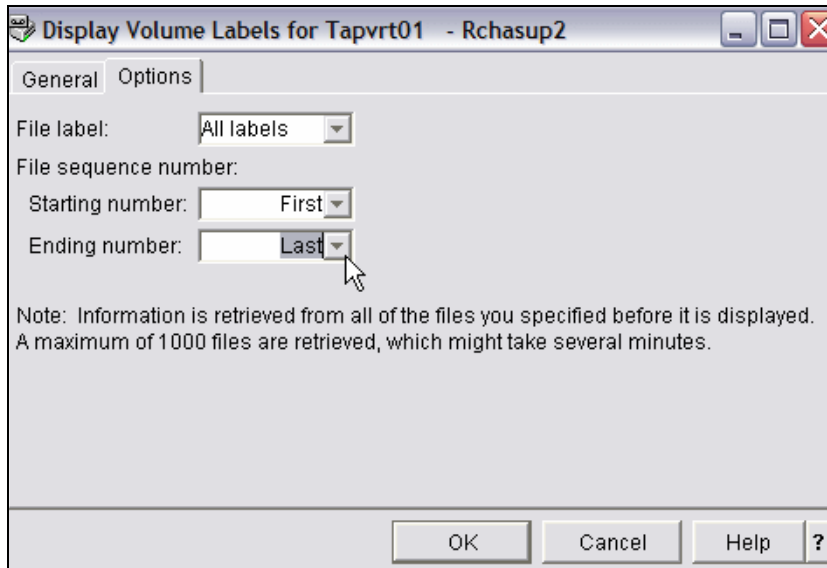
Display Volume Labels for Tapvrt01 - Rchasup2

General Options

File label: All labels

File sequence number:

Starting number: First

Ending number: Last

Note: Information is retrieved from all of the files you specified before it is displayed. A maximum of 1000 files are retrieved, which might take several minutes.

OK Cancel Help ?